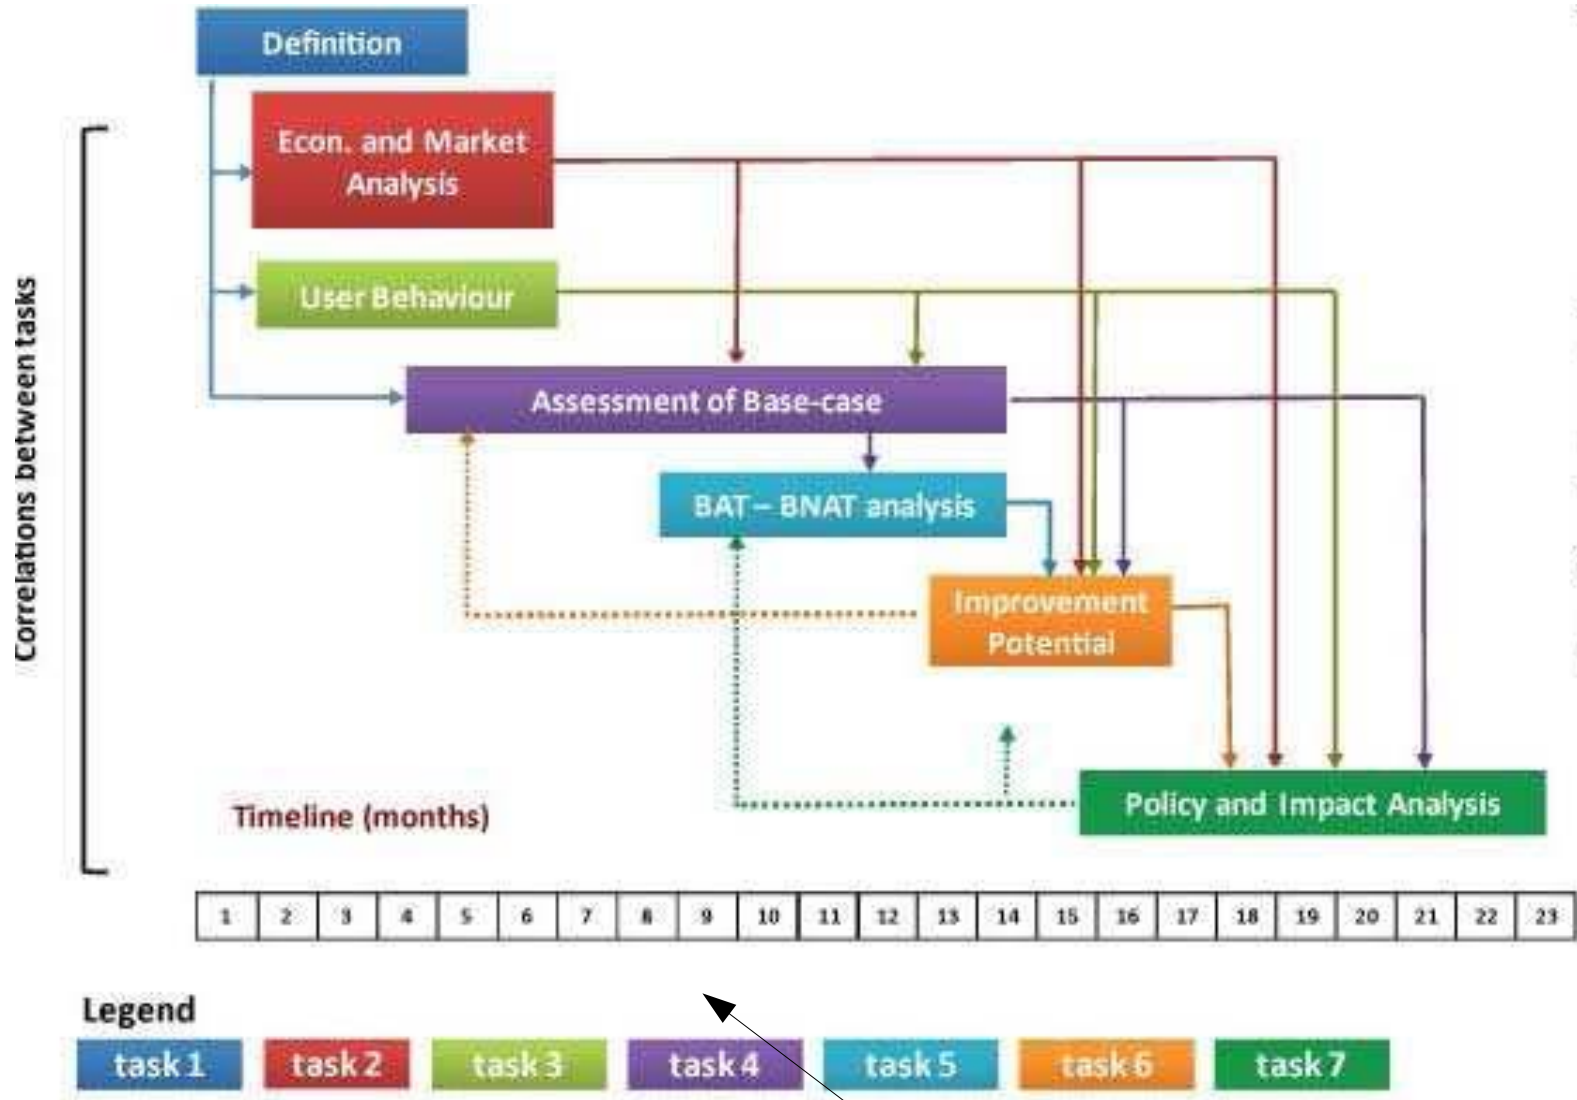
Correlations between tasks

Definition

Econ. and Market Analysis

User Behaviour

Assessment of Base-case

BAT – BNAT analysis

Improvement Potential

Policy and Impact Analysis

Timeline (months)

| 1 | 2 | 3 | 4 | 5 | 6 | 7 | 8 | 9 | 10 | 11 | 12 | 13 | 14 | 15 | 16 | 17 | 18 | 19 | 20 | 21 | 22 | 23 |
|---|---|---|---|---|---|---|---|---|---|---|---|---|---|---|---|---|---|---|---|---|---|---|

Legend

task 1 task 2 task 3 task 4 task 5 task 6 task 7